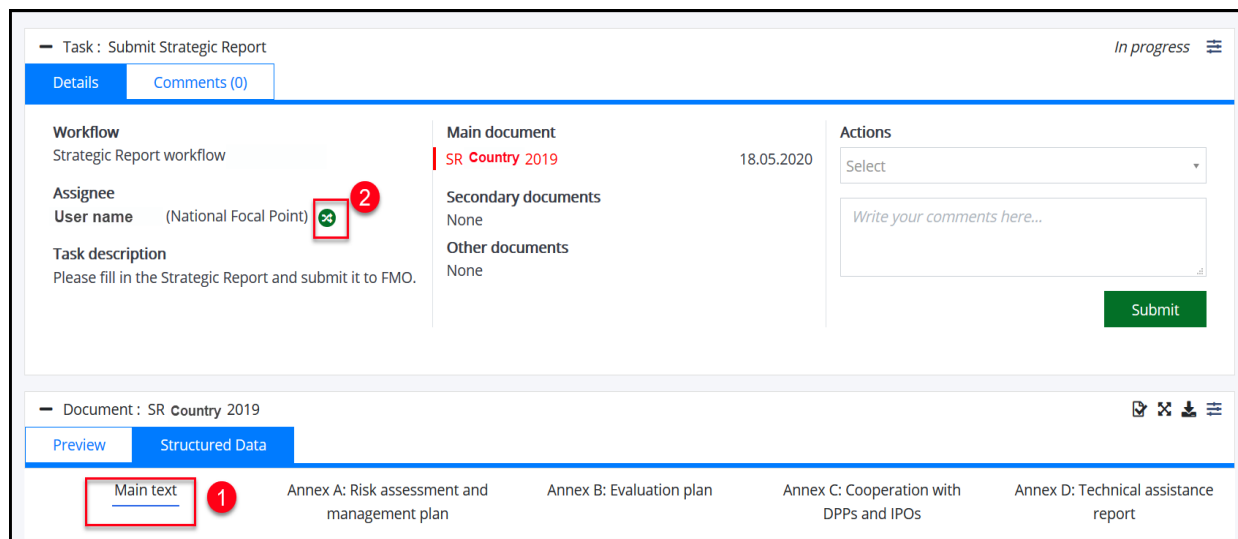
Task : Submit Strategic Report

In progress

Details | Comments (0)

Workflow
Strategic Report workflow

Assignee
User name (National Focal Point)

2

Task description
Please fill in the Strategic Report and submit it to FMO.

Main document
SR Country 2019 18.05.2020

Secondary documents
None

Other documents
None

Actions
Select

Write your comments here...

Submit

Document : SR Country 2019

Preview | Structured Data

Main text

1

Annex A: Risk assessment and management plan

Annex B: Evaluation plan

Annex C: Cooperation with DPPs and IPOs

Annex D: Technical assistance report